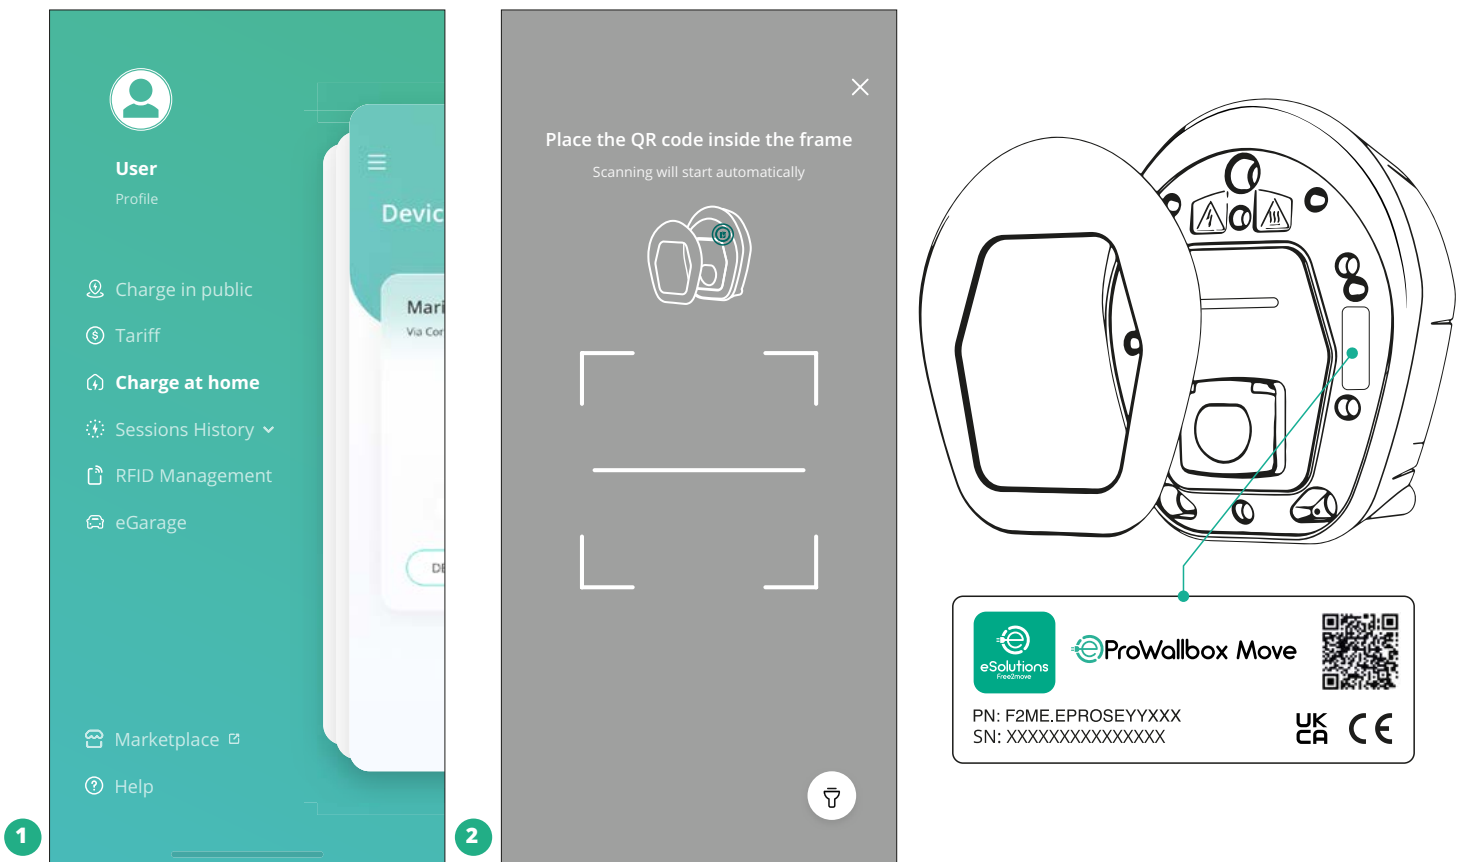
User
Profile

Charge in public
Tariff
Charge at home
Sessions History
RFID Management
eGarage

Devic
Mari
Via Cor
DE

Marketplace
Help

1

Place the QR code inside the frame
Scanning will start automatically

2

eSolutions
Free2move
ProWallbox Move
PN: F2ME.EPROSEYYXXX
SN: XXXXXXXXXXXXXXX
UK CA
CE